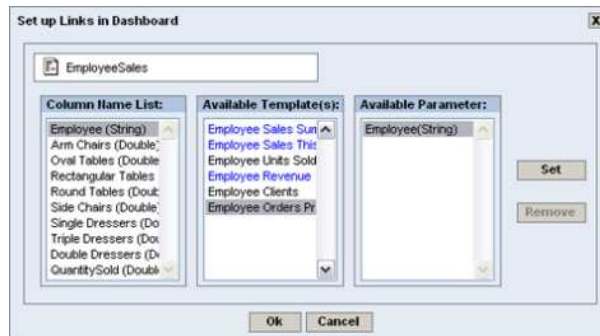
Set up Links in Dashboard

X

EmployeeSales

Column Name List:

Employee (String)
Arm Chairs (Double)
Oval Tables (Double
Rectangular Tables
Round Tables (Doub
Side Chairs (Double)
Single Dressers (Do
Triple Dressers (Dou
Double Dressers (D
QuantitySold (Doubl

Available Template(s):

Employee Sales Sun
Employee Sales This
Employee Units Sold
Employee Revenue
Employee Clients
Employee Orders Pr

Available Parameter:

Employee(String)

Set

Remove

Ok

Cancel